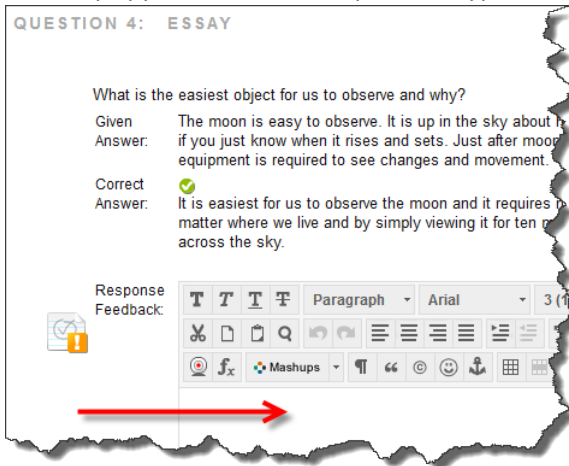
QUESTION 4: ESSAY

What is the easiest object for us to observe and why?

Given Answer: The moon is easy to observe. It is up in the sky about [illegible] if you just know when it rises and sets. Just after moon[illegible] equipment is required to see changes and movement. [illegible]

Correct Answer: It is easiest for us to observe the moon and it requires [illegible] matter where we live and by simply viewing it for ten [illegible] across the sky.

Response Feedback:

Paragraph
Arial
3 ([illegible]

Mashups